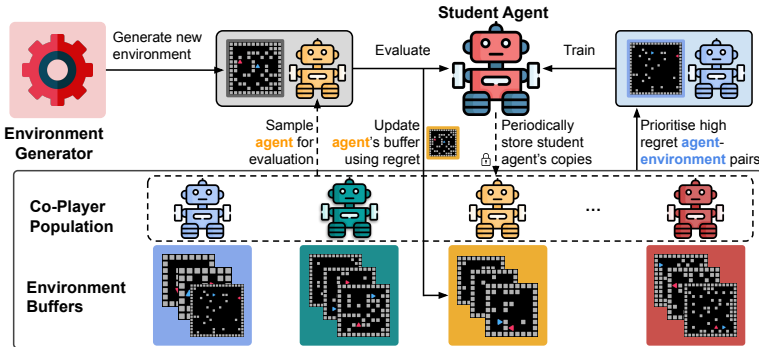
Student Agent

Generate new environment

Evaluate

Train

Environment Generator

Sample agent for evaluation

Update agent's buffer using regret

Periodically store student agent's copies

Prioritise high regret agent-environment pairs

Co-Player Population

...

Environment Buffers